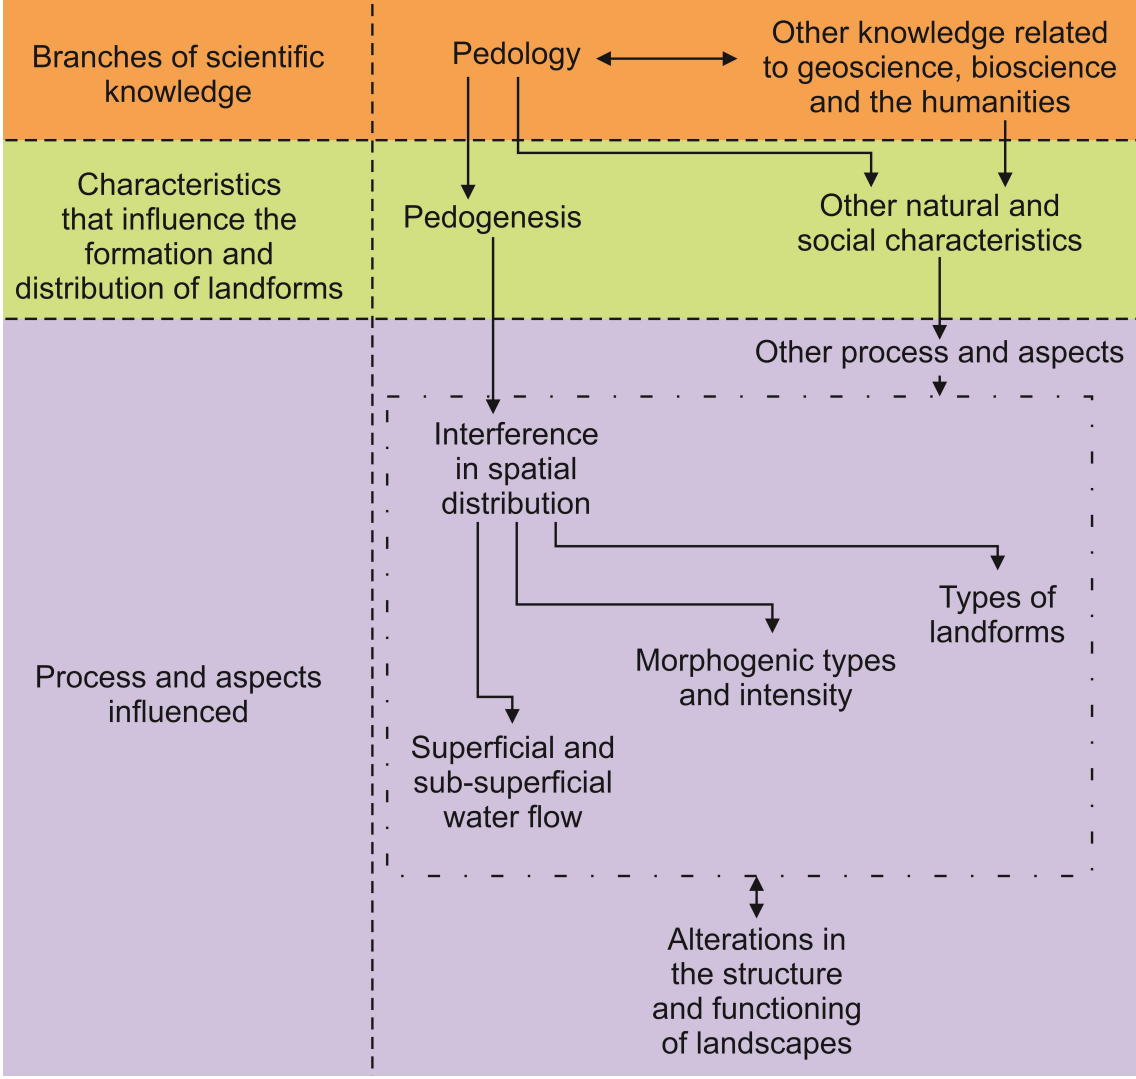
Branches of scientific knowledge

Pedology

Other knowledge related to geoscience, bioscience and the humanities

Characteristics that influence the formation and distribution of landforms

Pedogenesis

Other natural and social characteristics

Process and aspects influenced

Other process and aspects

Interference in spatial distribution

Types of landforms

Morphogenic types and intensity

Superficial and sub-superficial water flow

Alterations in the structure and functioning of landscapes